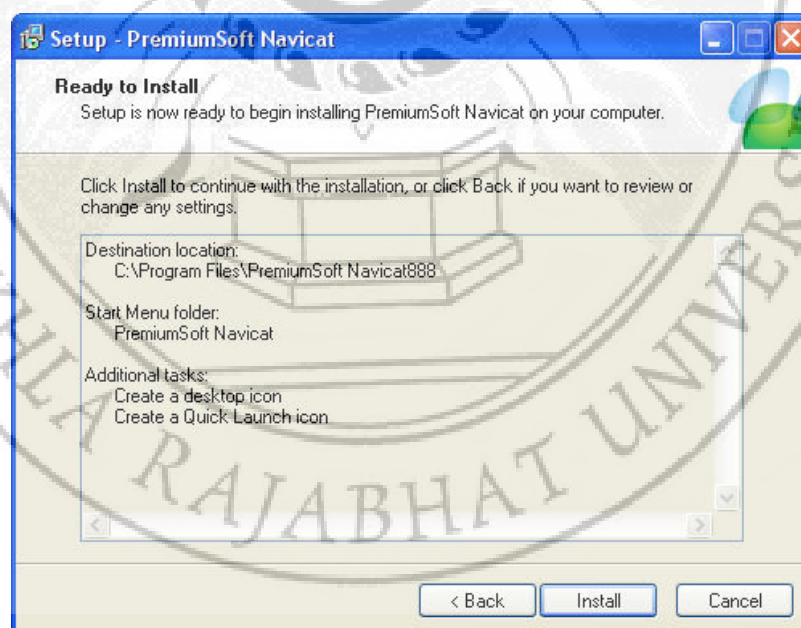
Setup - PremiumSoft Navicat

Ready to Install
Setup is now ready to begin installing PremiumSoft Navicat on your computer.

Click Install to continue with the installation, or click Back if you want to review or change any settings.

Destination location:
C:\Program Files\PremiumSoft Navicat888

Start Menu folder:
PremiumSoft Navicat

Additional tasks:
Create a desktop icon
Create a Quick Launch icon

< Back
Install
Cancel

RAJABHAT UNIVER